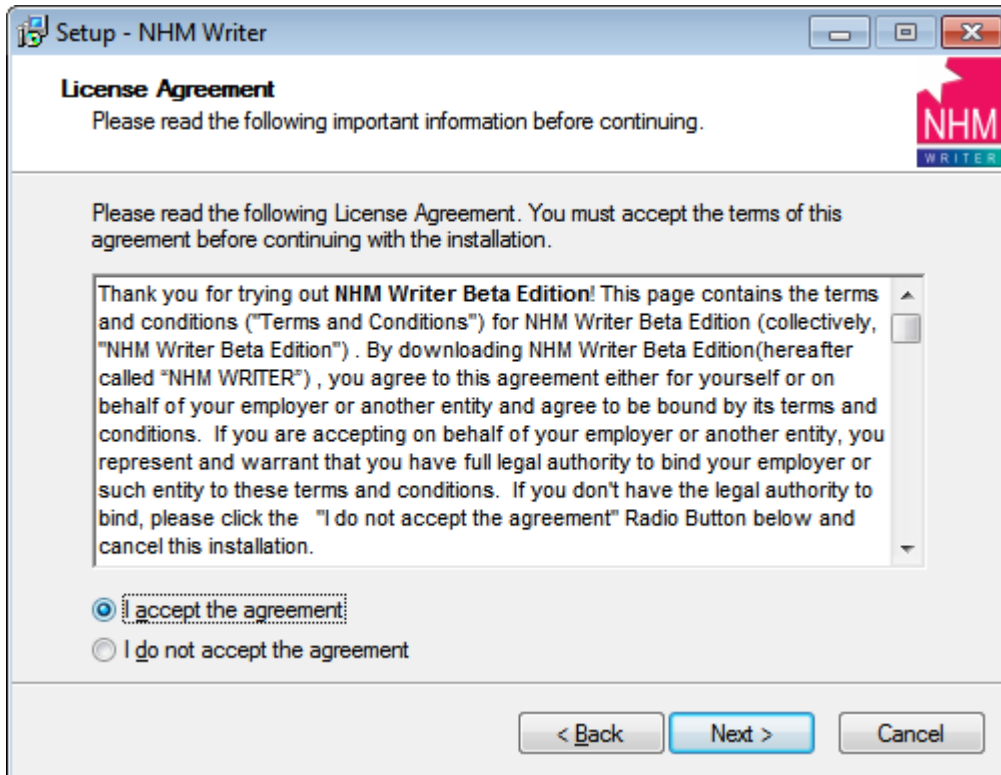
Setup - NHM Writer

License Agreement
Please read the following important information before continuing.

NHM
WRITER

Please read the following License Agreement. You must accept the terms of this agreement before continuing with the installation.

Thank you for trying out **NHM Writer Beta Edition**! This page contains the terms and conditions ("Terms and Conditions") for NHM Writer Beta Edition (collectively, "NHM Writer Beta Edition") . By downloading NHM Writer Beta Edition(hereafter called "NHM WRITER") , you agree to this agreement either for yourself or on behalf of your employer or another entity and agree to be bound by its terms and conditions. If you are accepting on behalf of your employer or another entity, you represent and warrant that you have full legal authority to bind your employer or such entity to these terms and conditions. If you don't have the legal authority to bind, please click the "I do not accept the agreement" Radio Button below and cancel this installation.

I accept the agreement
I do not accept the agreement

< Back
Next >
Cancel